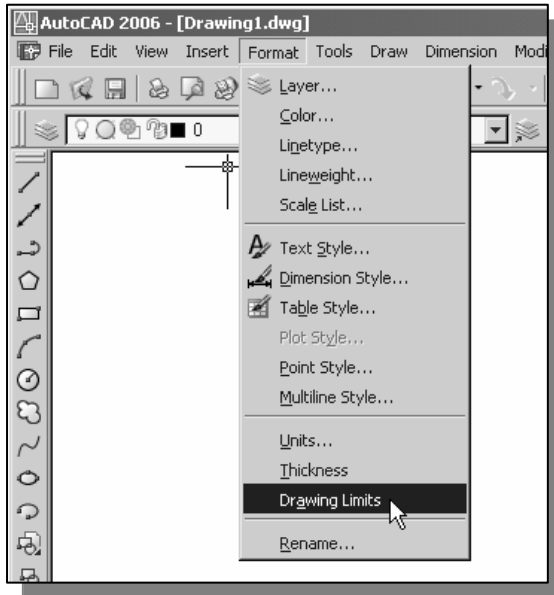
AutoCAD 2006 - [Drawing1.dwg]

File Edit View Insert Format Tools Draw Dimension Modi

0

Layer...
Color...
Linetype...
Lineweight...
Scale List...
Text Style...
Dimension Style...
Table Style...
Plot Style...
Point Style...
Multiline Style...
Units...
Thickness
Drawing Limits
Rename...